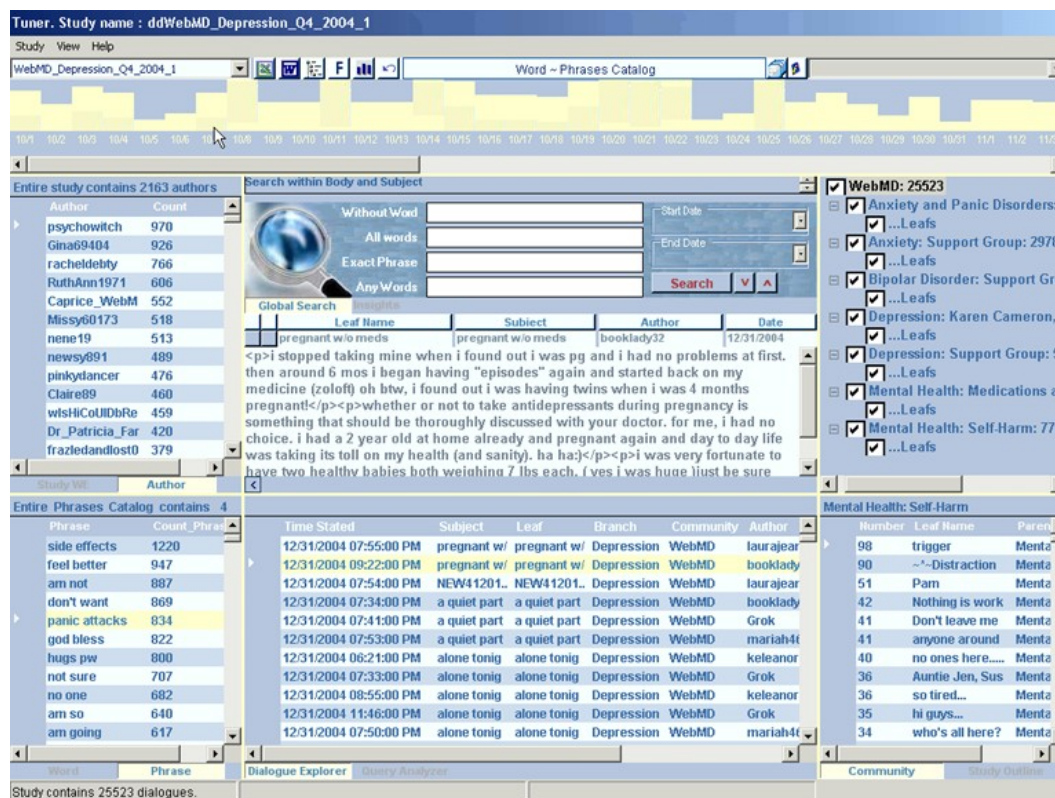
Tuner. Study name : ddWebMD_Depression_Q4_2004_1

Study View Help

WebMD_Depression_Q4_2004_1

F

Word ~ Phrases Catalog

10/1 10/2 10/3 10/4 10/5 10/6 10/7 10/8 10/9 10/10 10/11 10/12 10/13 10/14 10/15 10/16 10/17 10/18 10/19 10/20 10/21 10/22 10/23 10/24 10/25 10/26 10/27 10/28 10/29 10/30 10/31 11/1 11/2 11/3

Entire study contains 2163 authors

| Author | Count |
|---|---|
| psychowitch | 970 |
| Gina69404 | 926 |
| racheldebty | 766 |
| RuthAnn1971 | 606 |
| Caprice_WebM | 552 |
| Missy60173 | 518 |
| nene19 | 513 |
| newsy891 | 489 |
| pinkydancer | 476 |
| Claire89 | 460 |
| wlsHiCoUIDbRe | 459 |
| Dr_Patricia_Far | 420 |
| frazledandlost0 | 379 |

Study Wt Author

Search within Body and Subject

Without Word
All words
Exact Phrase
Any Words

Start Date
End Date

Search V ^

Global Search Insights

| Leaf Name | Subject | Author | Date |
|---|---|---|---|
| pregnant w/o meds | pregnant w/o meds | booklady32 | 12/31/2004 |

<p>i stopped taking mine when i found out i was pg and i had no problems at first. then around 6 mos i began having "episodes" again and started back on my medicine (zoloft) oh btw, i found out i was having twins when i was 4 months pregnant!</p><p>whether or not to take antidepressants during pregnancy is something that should be thoroughly discussed with your doctor. for me, i had no choice. i had a 2 year old at home already and pregnant again and day to day life was taking its toll on my health (and sanity). ha ha:)</p><p>i was very fortunate to have two healthy babies both weighing 7 lbs each. ( yes i was huge )just be sure

WebMD: 25523
Anxiety and Panic Disorders
...Leafs
Anxiety: Support Group: 2970
...Leafs
Bipolar Disorder: Support Gr
...Leafs
Depression: Karen Cameron,
...Leafs
Depression: Support Group:
...Leafs
Mental Health: Medications a
...Leafs
Mental Health: Self-Harm: 77
...Leafs

Entire Phrases Catalog contains 4

| Phrase | Count_Phras |
|---|---|
| side effects | 1220 |
| feel better | 947 |
| am not | 887 |
| don't want | 869 |
| panic attacks | 834 |
| god bless | 822 |
| hugs pw | 800 |
| not sure | 707 |
| no one | 682 |
| am so | 640 |
| am going | 617 |

Word Phrase

| Time Stated | Subject | Leaf | Branch | Community | Author |
|---|---|---|---|---|---|
| 12/31/2004 07:55:00 PM | pregnant w/ | pregnant w/ | Depression | WebMD | laurajear |
| 12/31/2004 09:22:00 PM | pregnant w/ | pregnant w/ | Depression | WebMD | booklady |
| 12/31/2004 07:54:00 PM | NEW41201.. | NEW41201.. | Depression | WebMD | laurajear |
| 12/31/2004 07:34:00 PM | a quiet part | a quiet part | Depression | WebMD | booklady |
| 12/31/2004 07:41:00 PM | a quiet part | a quiet part | Depression | WebMD | Grok |
| 12/31/2004 07:53:00 PM | a quiet part | a quiet part | Depression | WebMD | mariah46 |
| 12/31/2004 06:21:00 PM | alone tonig | alone tonig | Depression | WebMD | keleanor |
| 12/31/2004 07:33:00 PM | alone tonig | alone tonig | Depression | WebMD | Grok |
| 12/31/2004 08:55:00 PM | alone tonig | alone tonig | Depression | WebMD | keleanor |
| 12/31/2004 11:46:00 PM | alone tonig | alone tonig | Depression | WebMD | Grok |
| 12/31/2004 07:50:00 PM | alone tonig | alone tonig | Depression | WebMD | mariah46 |

Dialogue Explorer Query Analyzer

Mental Health: Self-Harm

| Number | Leaf Name | Paren |
|---|---|---|
| 98 | trigger | Menta |
| 90 | ~*~Distraction | Menta |
| 51 | Pam | Menta |
| 42 | Nothing is work | Menta |
| 41 | Don't leave me | Menta |
| 41 | anyone around | Menta |
| 40 | no ones here..... | Menta |
| 36 | Auntie Jen, Sus | Menta |
| 36 | so tired... | Menta |
| 35 | hi guys... | Menta |
| 34 | who's all here? | Menta |

Community Study Outline

Study contains 25523 dialogues.